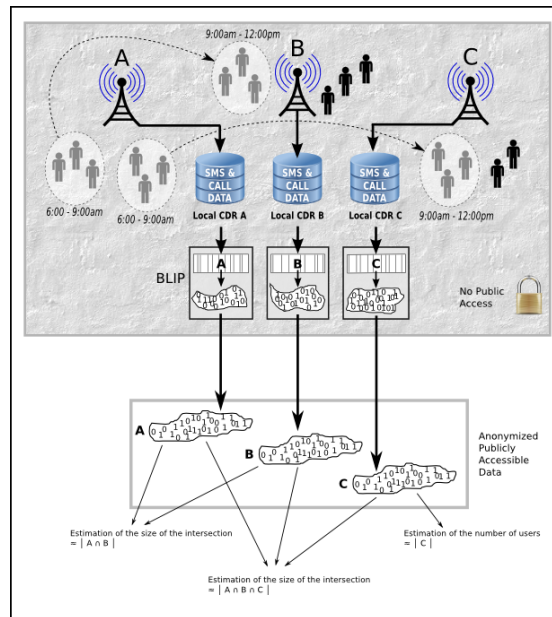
9:00am - 12:00pm

A

B

C

6:00 - 9:00am

6:00 - 9:00am

SMS & CALL DATA

SMS & CALL DATA

SMS & CALL DATA

9:00am - 12:00pm

Local CDR A

Local CDR B

Local CDR C

BLIP

A

B

C

No Public Access

A

B

C

Anonymized Publicly Accessible Data

Estimation of the size of the intersection $\approx |A \cap B|$

Estimation of the number of users $= |C|$

Estimation of the size of the intersection $\approx |A \cap B \cap C|$